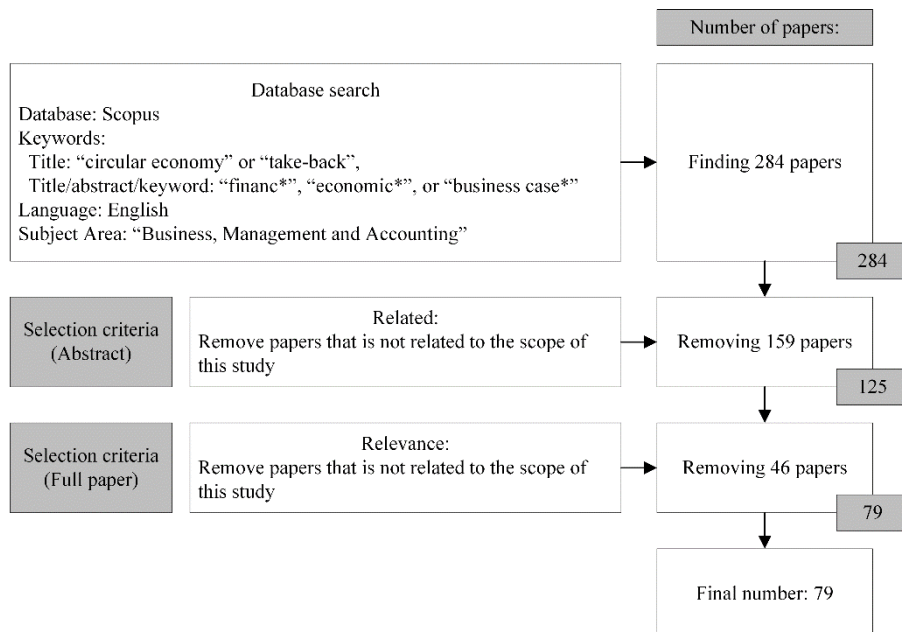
Number of papers:

Database search
Database: Scopus
Keywords:
Title: "circular economy" or "take-back",
Title/abstract/keyword: "financ*", "economic*", or "business case*"
Language: English
Subject Area: "Business, Management and Accounting"

Finding 284 papers

284

Selection criteria (Abstract)

Related:
Remove papers that is not related to the scope of this study

Removing 159 papers

125

Selection criteria (Full paper)

Relevance:
Remove papers that is not related to the scope of this study

Removing 46 papers

79

Final number: 79